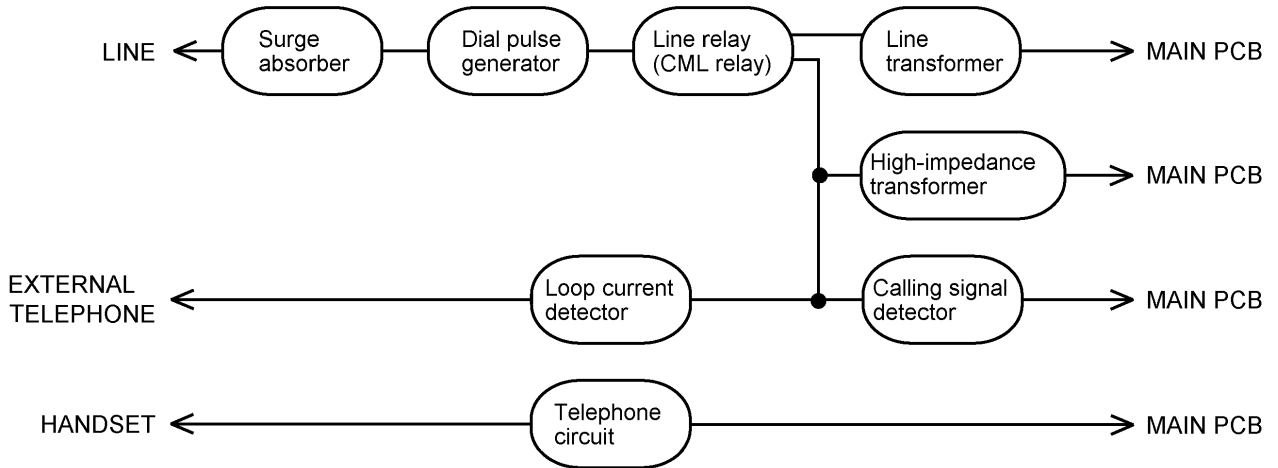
LINE
Surge absorber
Dial pulse generator
Line relay (CML relay)
Line transformer
MAIN PCB

High-impedance transformer
MAIN PCB

EXTERNAL TELEPHONE
Loop current detector
Calling signal detector
MAIN PCB

HANDSET
Telephone circuit
MAIN PCB